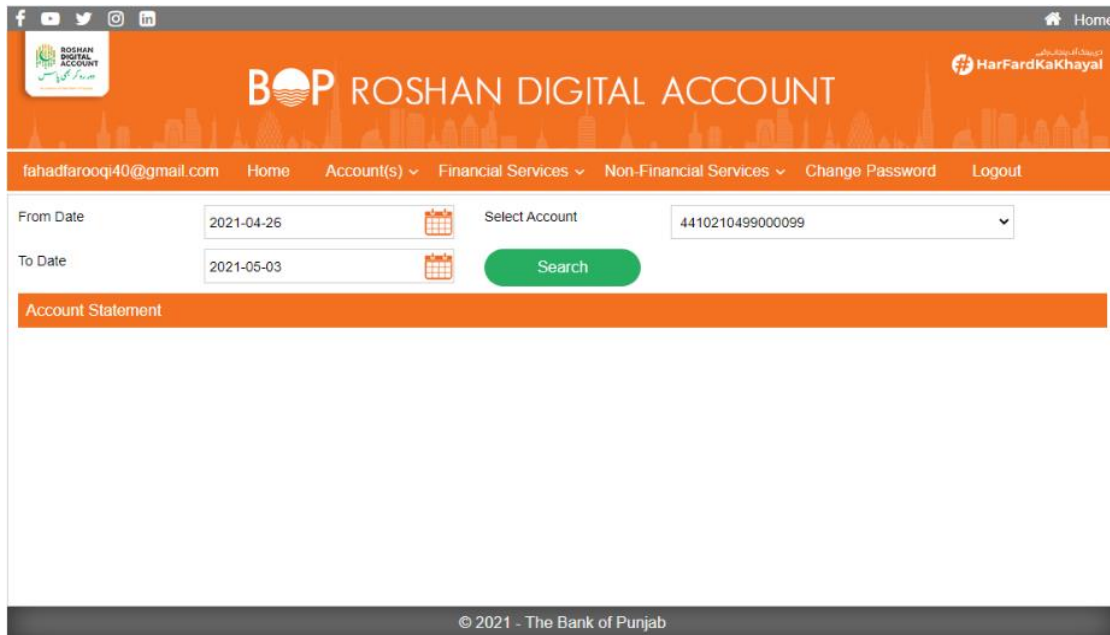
Home

ROSHAN DIGITAL ACCOUNT

BOP ROSHAN DIGITAL ACCOUNT

HarFardKaKhayal

fahadfarooqi40@gmail.com Home Account(s) Financial Services Non-Financial Services Change Password Logout

From Date 2021-04-26

Select Account 4410210499000099

To Date 2021-05-03

Search

Account Statement

© 2021 - The Bank of Punjab